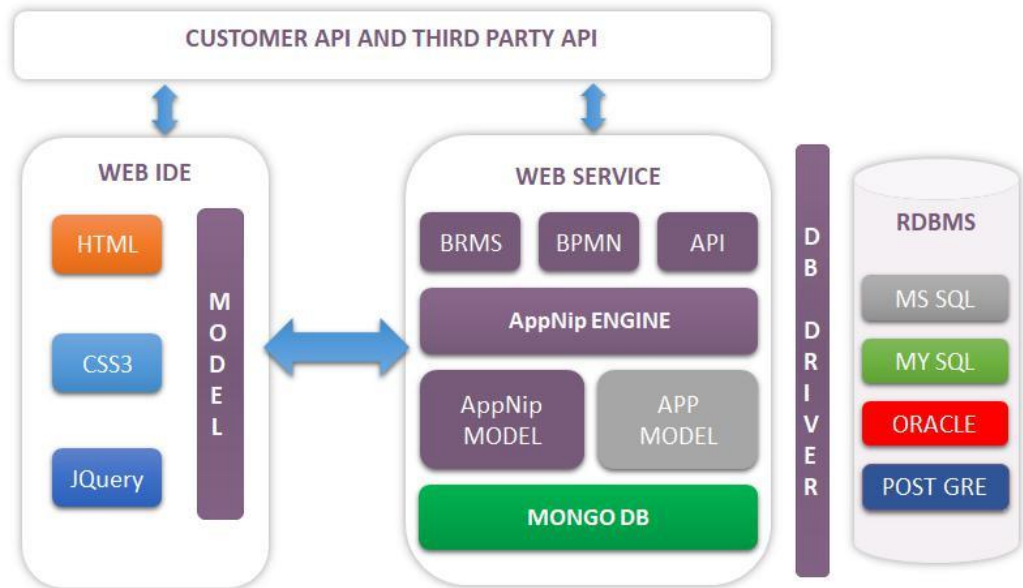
CUSTOMER API AND THIRD PARTY API

WEB IDE

HTML

CSS3

JQuery

MODEL

WEB SERVICE

BRMS

BPMN

API

AppNip ENGINE

AppNip MODEL

APP MODEL

MONGO DB

DB DRIVER

RDBMS

MS SQL

MY SQL

ORACLE

POST GRE